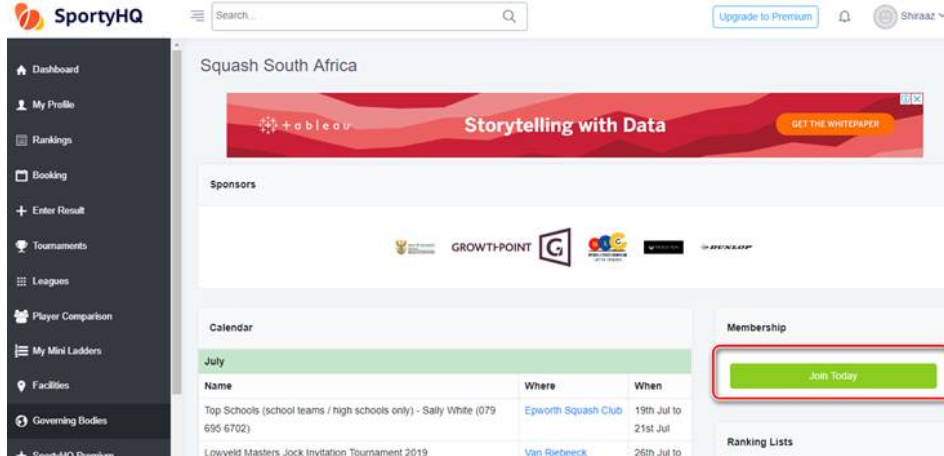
SportyHQ
Search...
Upgrade to Premium
Shiraaz

Dashboard
My Profile
Rankings
Booking
Enter Result
Tournaments
Leagues
Player Comparison
My Mini Ladders
Facilities
Governing Bodies
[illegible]

Squash South Africa

+ableau Storytelling with Data GET THE WHITEPAPER

Sponsors

GROWTHPOINT DUNLOP

Calendar

July

| Name | Where | When |
|---|---|---|
| Top Schools (school teams / high schools only) - Sally White (079 695 6702) | Epworth Squash Club | 19th Jul to 21st Jul |
| Lowveld Masters Jock Invitation Tournament 2019 | Van Riebeeck | 26th Jul to |

Membership
Join Today

Ranking Lists